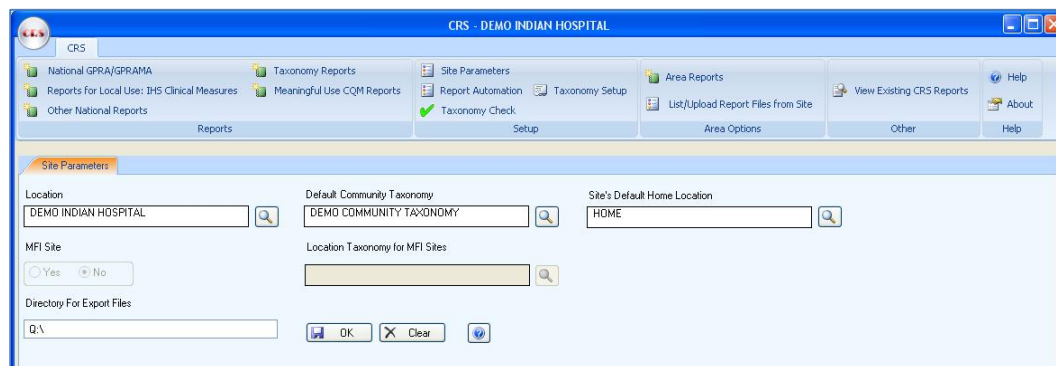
CRS

CRS - DEMO INDIAN HOSPITAL

CRS

National GPRA/GPRAMA
Reports for Local Use: IHS Clinical Measures
Other National Reports
Taxonomy Reports
Meaningful Use CQM Reports
Reports

Site Parameters
Report Automation
Taxonomy Setup
Taxonomy Check
Setup

Area Reports
List/Upload Report Files from Site
Area Options

View Existing CRS Reports
Other

Help
About
Help

Site Parameters

Location
DEMO INDIAN HOSPITAL

Default Community Taxonomy
DEMO COMMUNITY TAXONOMY

Site's Default Home Location
HOME

MFI Site
Yes No

Location Taxonomy for MFI Sites

Directory For Export Files
Q:\

OK
Clear